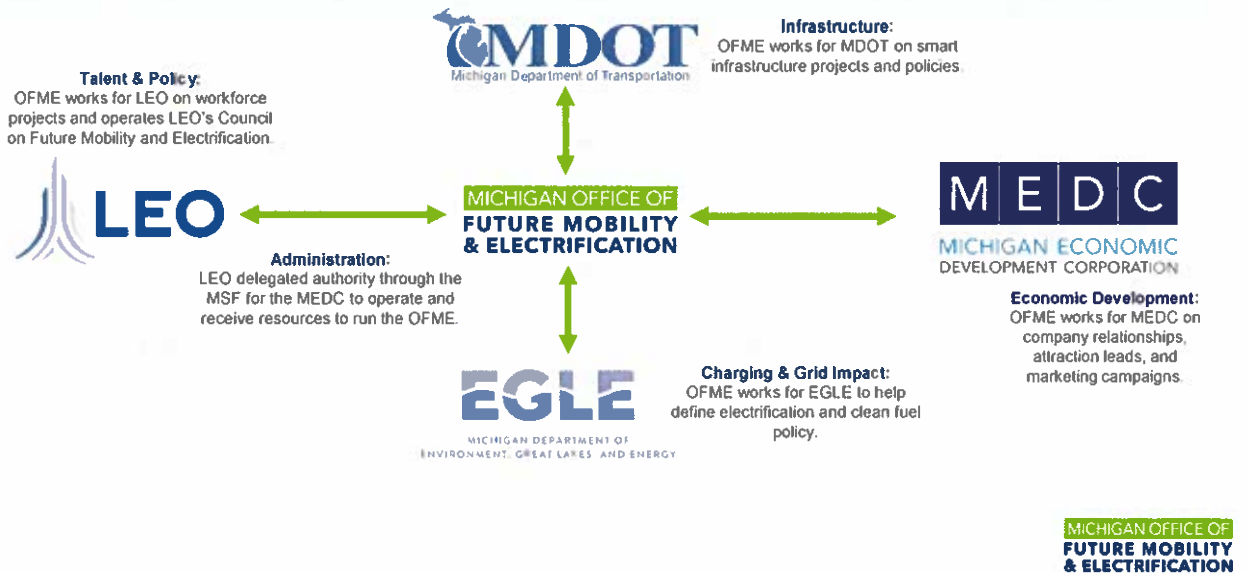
MDOT
Michigan Department of Transportation

Infrastructure:
OFME works for MDOT on smart infrastructure projects and policies.

Talent & Policy:
OFME works for LEO on workforce projects and operates LEO's Council on Future Mobility and Electrification.

LEO

MICHIGAN OFFICE OF
FUTURE MOBILITY
& ELECTRIFICATION

M E D C
MICHIGAN ECONOMIC
DEVELOPMENT CORPORATION

Administration:
LEO delegated authority through the MSF for the MEDC to operate and receive resources to run the OFME.

Economic Development:
OFME works for MEDC on company relationships, attraction leads, and marketing campaigns.

Charging & Grid Impact:
OFME works for EGLE to help define electrification and clean fuel policy.

EGLE
MICHIGAN DEPARTMENT OF
ENVIRONMENT, GREAT LAKES, AND ENERGY

MICHIGAN OFFICE OF
FUTURE MOBILITY
& ELECTRIFICATION